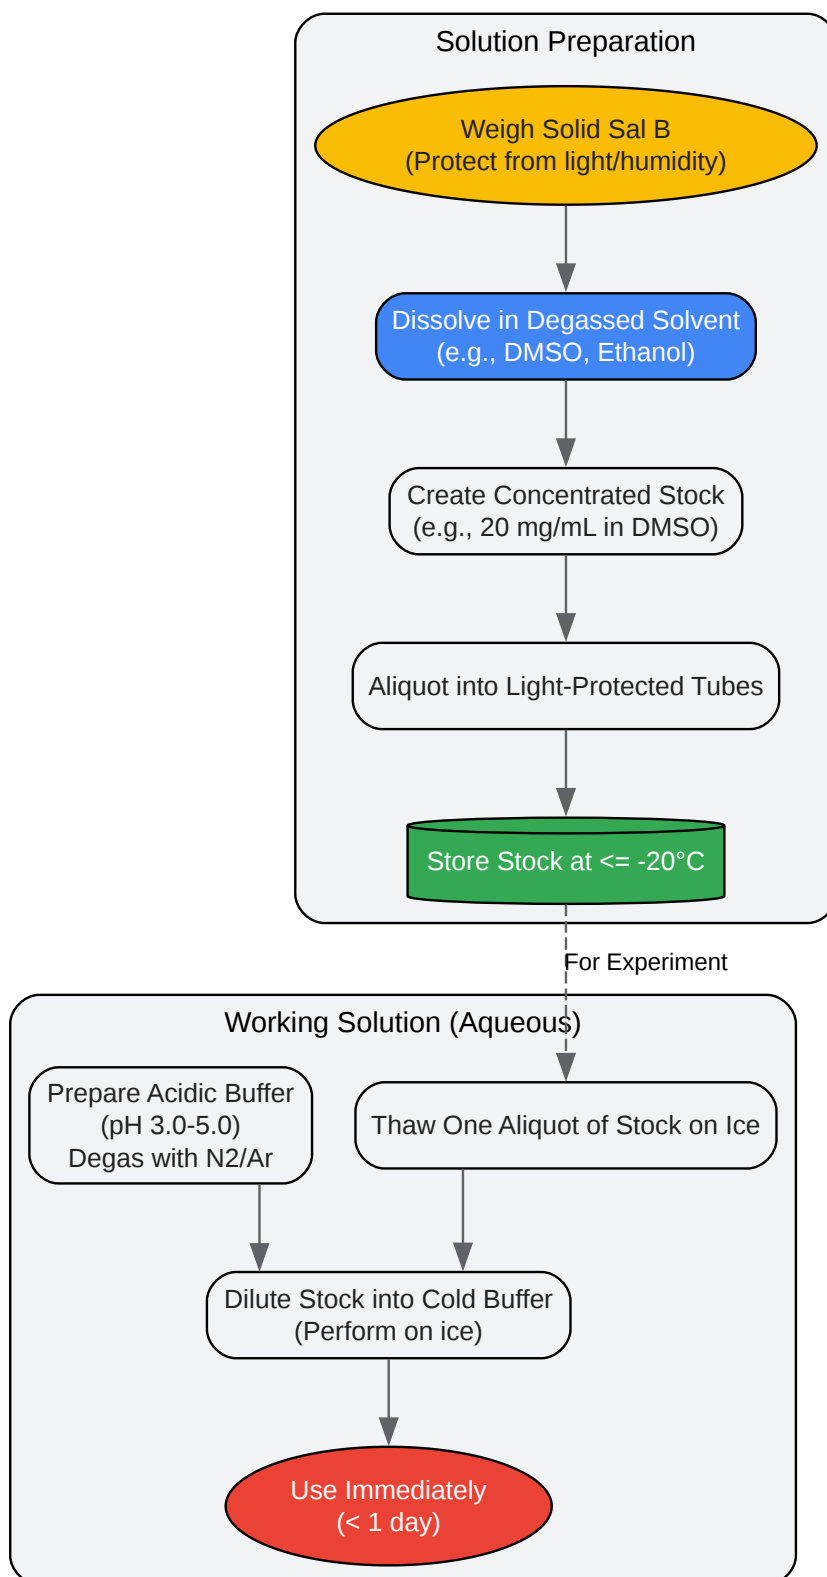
Solution Preparation

Weigh Solid Sal B
(Protect from light/humidity)

Dissolve in Degassed Solvent
(e.g., DMSO, Ethanol)

Create Concentrated Stock
(e.g., 20 mg/mL in DMSO)

Aliquot into Light-Protected Tubes

Store Stock at <= -20°C

For Experiment

Working Solution (Aqueous)

Prepare Acidic Buffer
(pH 3.0-5.0)
Degas with N2/Ar

Thaw One Aliquot of Stock on Ice

Dilute Stock into Cold Buffer
(Perform on ice)

Use Immediately
(< 1 day)